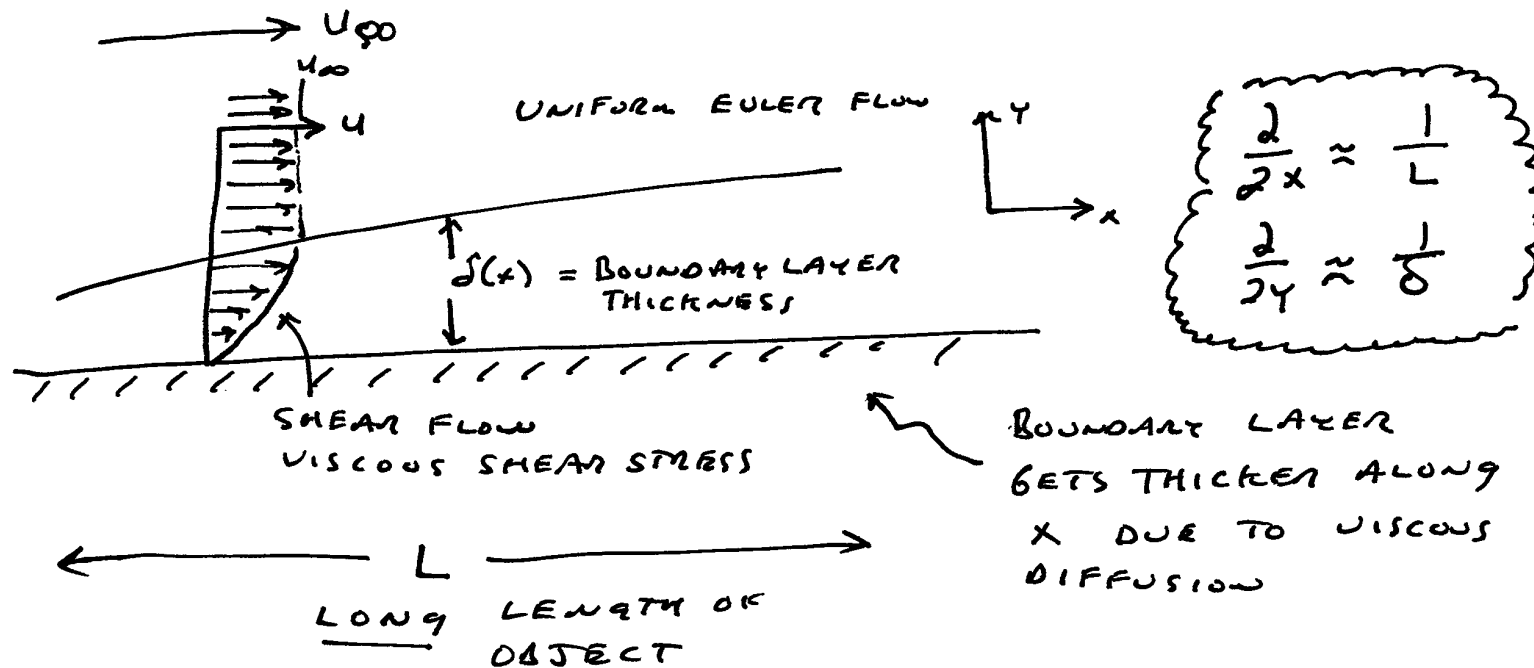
$U_\infty$

$u_\infty$

u

UNIFORM EULER FLOW

Y

x

$\frac{\partial}{\partial x} \approx \frac{1}{L}$

$\frac{\partial}{\partial Y} \approx \frac{1}{\delta}$

$\delta(x)$ = BOUNDARY LAYER THICKNESS

SHEAR FLOW
VISCOUS SHEAR STRESS

BOUNDARY LAYER GETS THICKER ALONG X DUE TO VISCOUS DIFFUSION

L

LONG LENGTH OF OBJECT